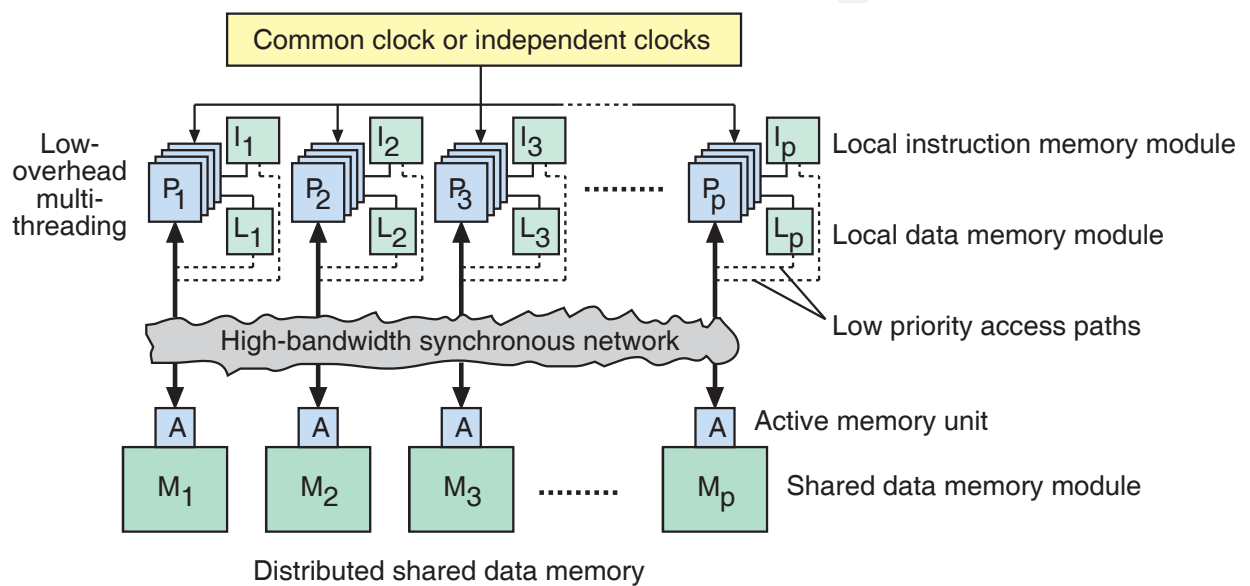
Common clock or independent clocks

Low-overhead multi-threading

$P_1$ $I_1$ $L_1$ $P_2$ $I_2$ $L_2$ $P_3$ $I_3$ $L_3$ ........ $P_p$ $I_p$ $L_p$

Local instruction memory module

Local data memory module

Low priority access paths

High-bandwidth synchronous network

A A A A

Active memory unit

$M_1$ $M_2$ $M_3$ ........ $M_p$

Shared data memory module

Distributed shared data memory